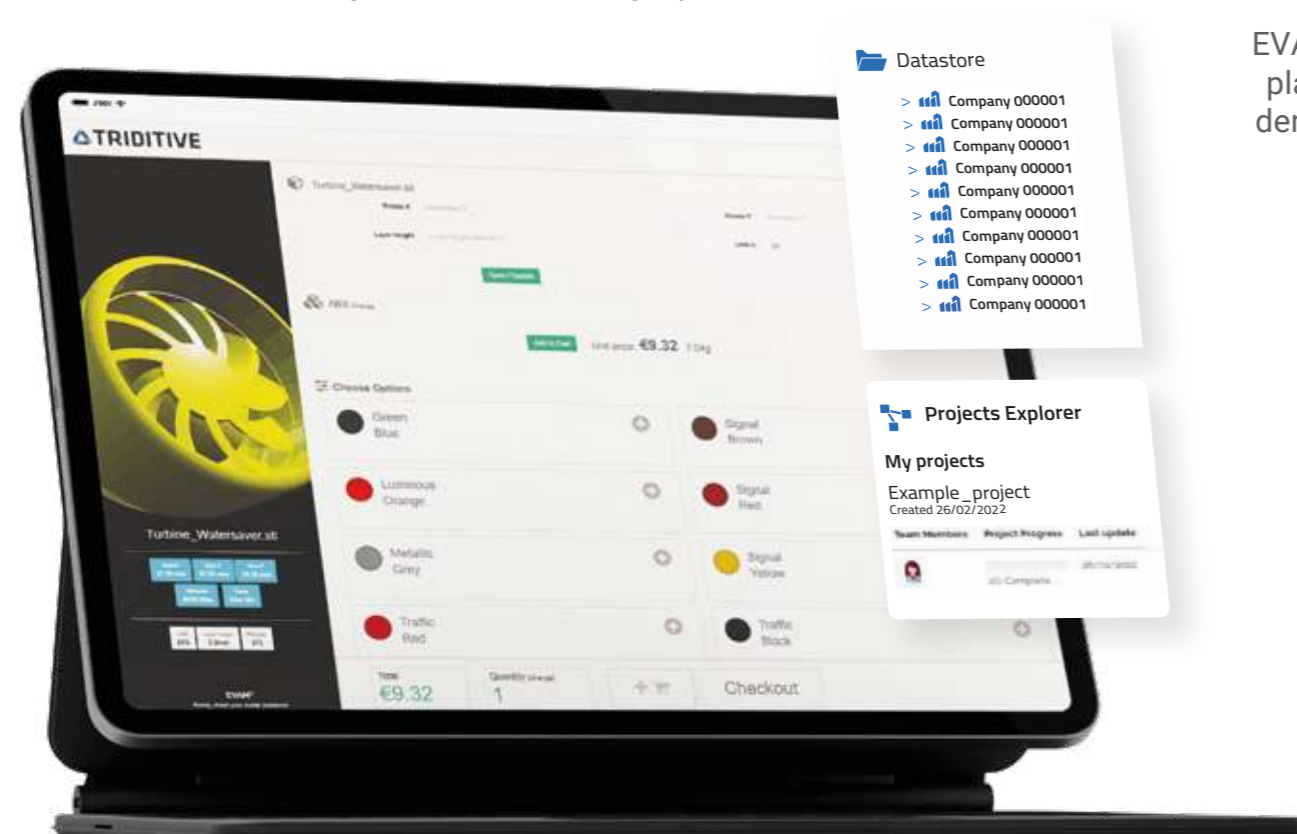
TRIDITIVE

Turbine_Watersaver.stl

Save Changes

ABS

Add to Cart Unit price €9.32 1.04g

Choose Options

Green Blue

Signal Brown

Luminous Orange

Signal Red

Metallic Grey

Signal Yellow

Traffic Red

Traffic Black

Turbine_Watersaver.stl

Total €9.32

Quantity 1

Checkout

EVAM

Datastore

> Company 000001
> Company 000001
> Company 000001
> Company 000001
> Company 000001
> Company 000001
> Company 000001
> Company 000001
> Company 000001
> Company 000001

Projects Explorer

My projects

Example_project
Created 26/02/2022

| Team Members | Project Progress | Last update |
|---|---|---|
| | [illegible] Complete | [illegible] |

EVA
pla
der